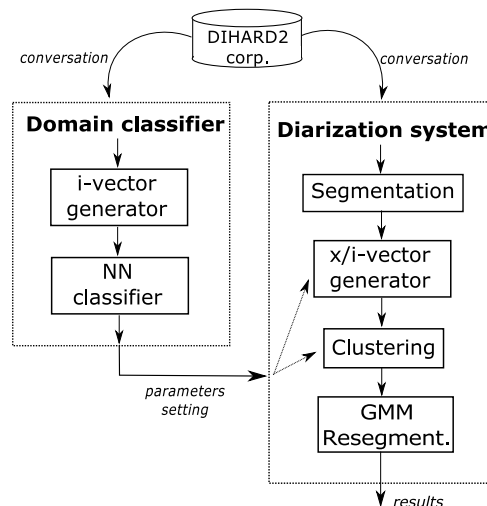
DIHARD2 corp.

conversation

conversation

Domain classifier

i-vector generator

NN classifier

Diarization system

Segmentation

x/i-vector generator

Clustering

GMM Resegment.

parameters setting

results